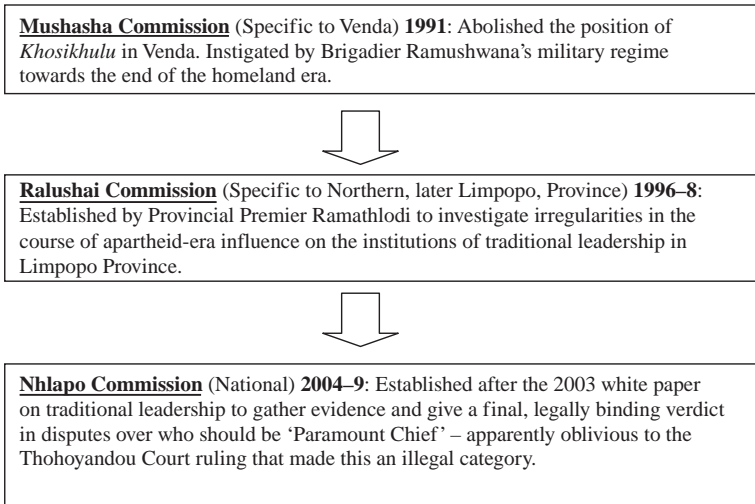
**Mushasha Commission** (Specific to Venda) **1991**: Abolished the position of *Khosikhulu* in Venda. Instigated by Brigadier Ramushwana's military regime towards the end of the homeland era.

**Ralushai Commission** (Specific to Northern, later Limpopo, Province) **1996–8**: Established by Provincial Premier Ramathlodi to investigate irregularities in the course of apartheid-era influence on the institutions of traditional leadership in Limpopo Province.

**Nhlapo Commission** (National) **2004–9**: Established after the 2003 white paper on traditional leadership to gather evidence and give a final, legally binding verdict in disputes over who should be 'Paramount Chief' – apparently oblivious to the Thohoyandou Court ruling that made this an illegal category.